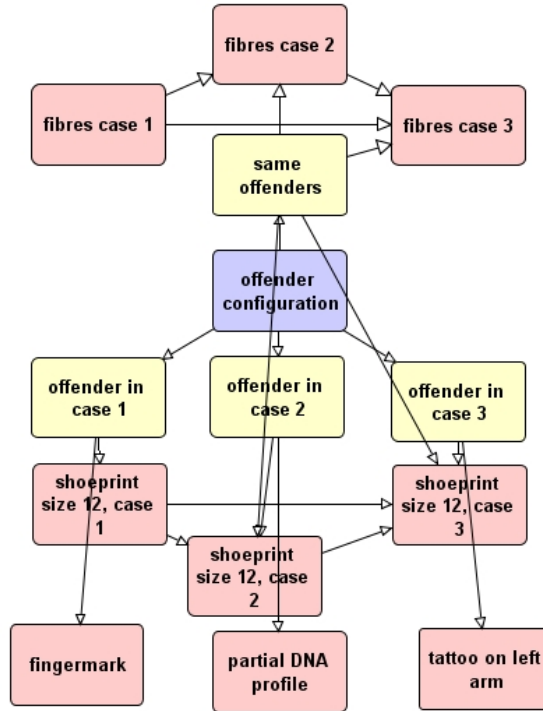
fibres case 2

fibres case 1

fibres case 3

same offenders

offender configuration

offender in case 1

offender in case 2

offender in case 3

shoeprint size 12, case 1

shoeprint size 12, case 3

shoeprint size 12, case 2

fingermark

partial DNA profile

tattoo on left arm